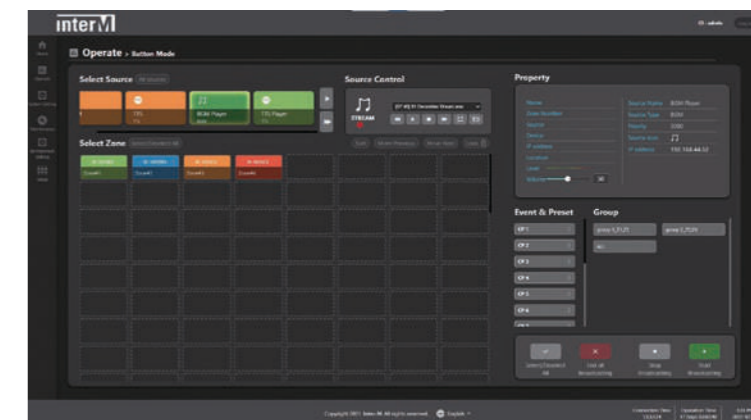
interM

Operate > Button Mode

Select Source

TTS

BGM Player

TTS Player

STREAM

Source Control

Property

Select Zone

Event & Preset

Group

EP 1

EP 2

EP 3

EP 4

EP 5

EP 6

Volume

BGM Player

BGM

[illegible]

Select/Deselect All

Stop All Broadcasting

Stop Broadcasting

Start Broadcasting

Copyright 2021 Inter-M All rights reserved. English